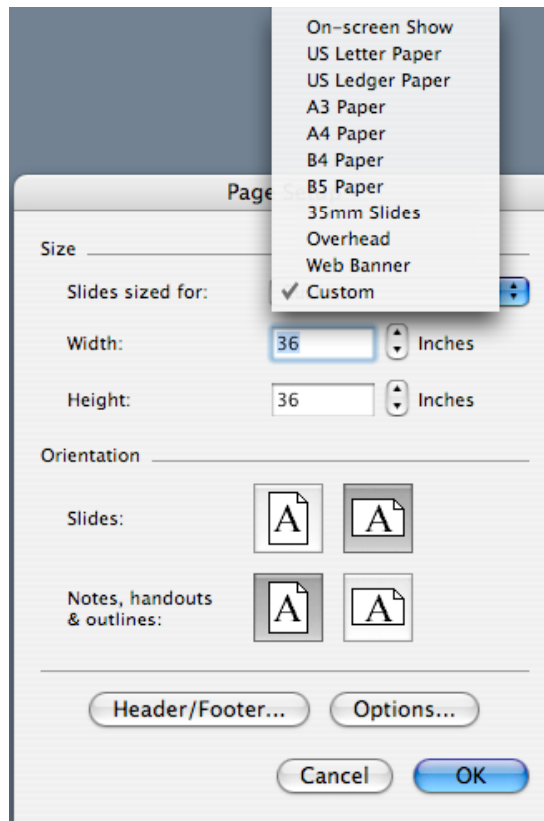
On-screen Show
US Letter Paper
US Ledger Paper
A3 Paper
A4 Paper
B4 Paper
B5 Paper
35mm Slides
Overhead
Web Banner
✓ Custom

Page Se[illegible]

Size

Slides sized for:

Width: 36 Inches

Height: 36 Inches

Orientation

Slides: A A

Notes, handouts & outlines: A A

Header/Footer...

Options...

Cancel

OK